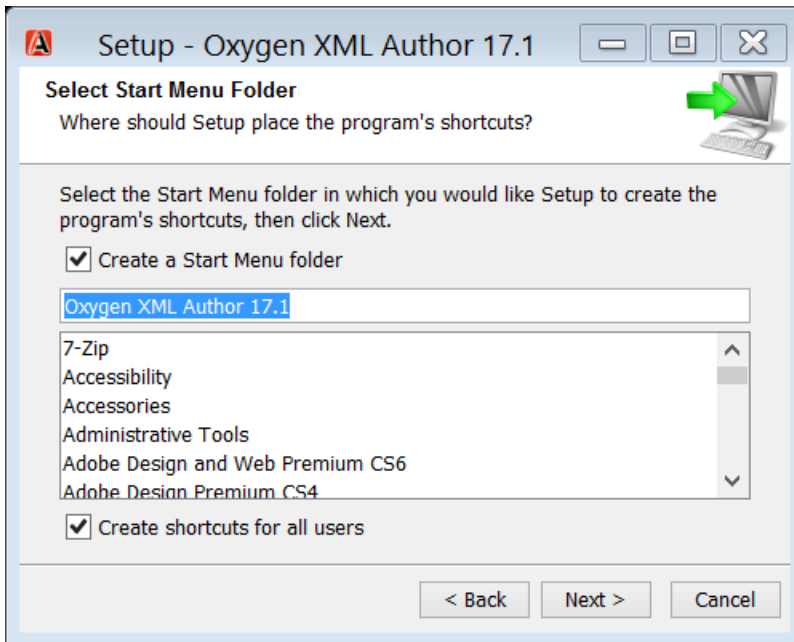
Setup - Oxygen XML Author 17.1

Select Start Menu Folder
Where should Setup place the program's shortcuts?

Select the Start Menu folder in which you would like Setup to create the program's shortcuts, then click Next.

Create a Start Menu folder

Oxygen XML Author 17.1

7-Zip
Accessibility
Accessories
Administrative Tools
Adobe Design and Web Premium CS6
Adobe Design Premium CS4

Create shortcuts for all users

< Back
Next >
Cancel